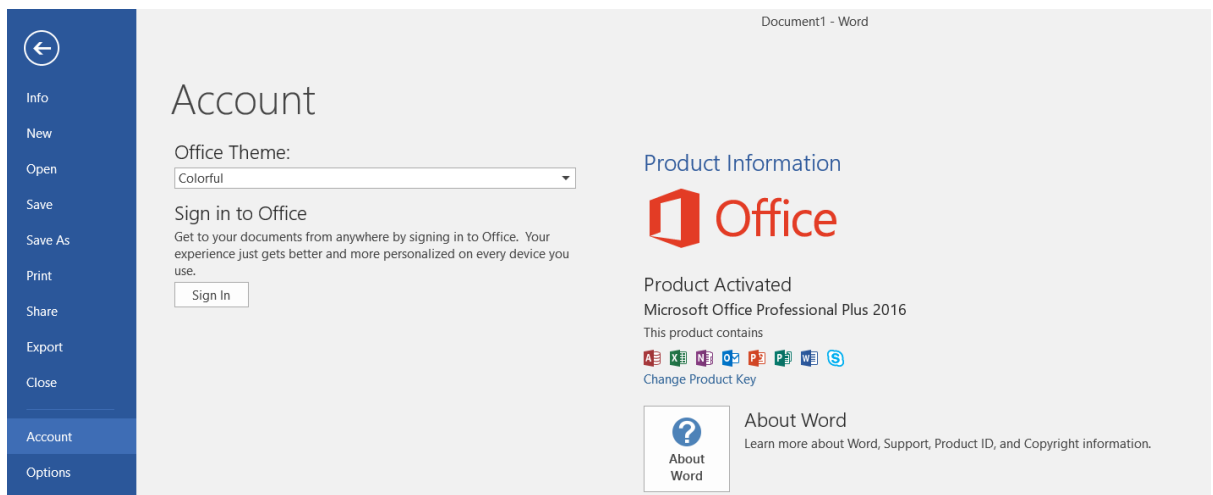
Document1 - Word

Info
New
Open
Save
Save As
Print
Share
Export
Close
Account
Options

Account

Office Theme:
Colorful

Sign in to Office
Get to your documents from anywhere by signing in to Office. Your experience just gets better and more personalized on every device you use.
Sign In

Product Information

Office

Product Activated
Microsoft Office Professional Plus 2016
This product contains
Change Product Key

?
About Word

About Word
Learn more about Word, Support, Product ID, and Copyright information.